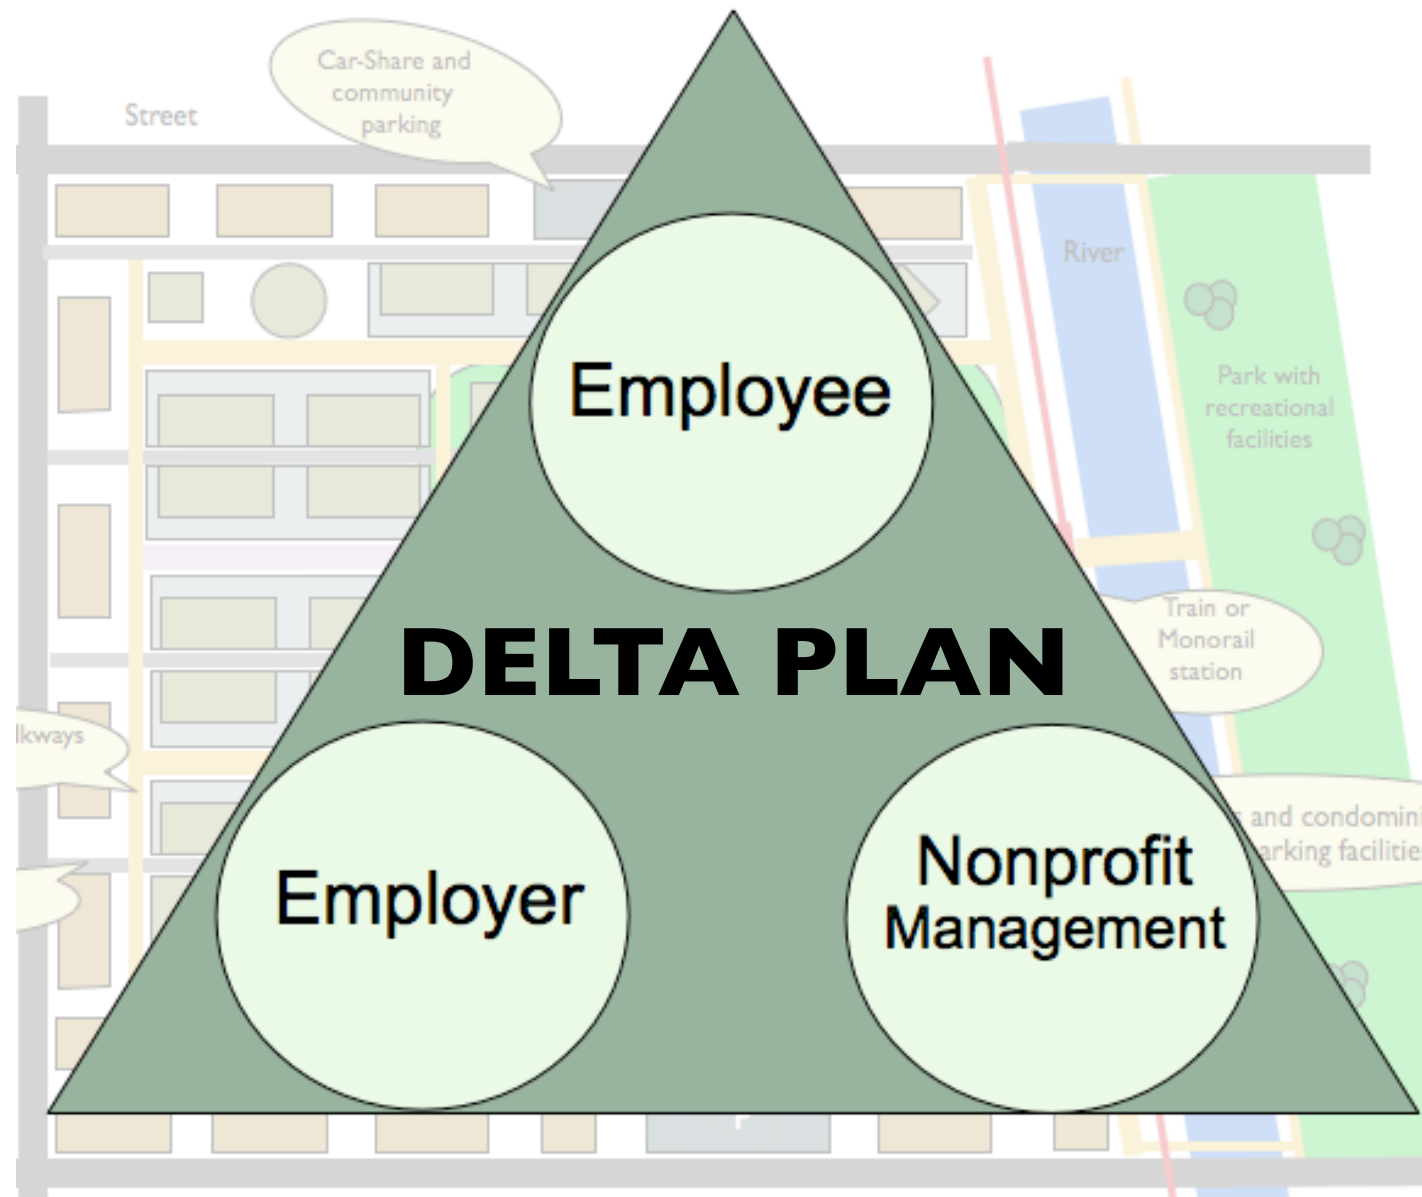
Car-Share and community parking

Street

River

Park with recreational facilities

Employee

DELTA PLAN

Train or Monorail station

lkways

and condomini
arking facilitie

Employer

Nonprofit Management